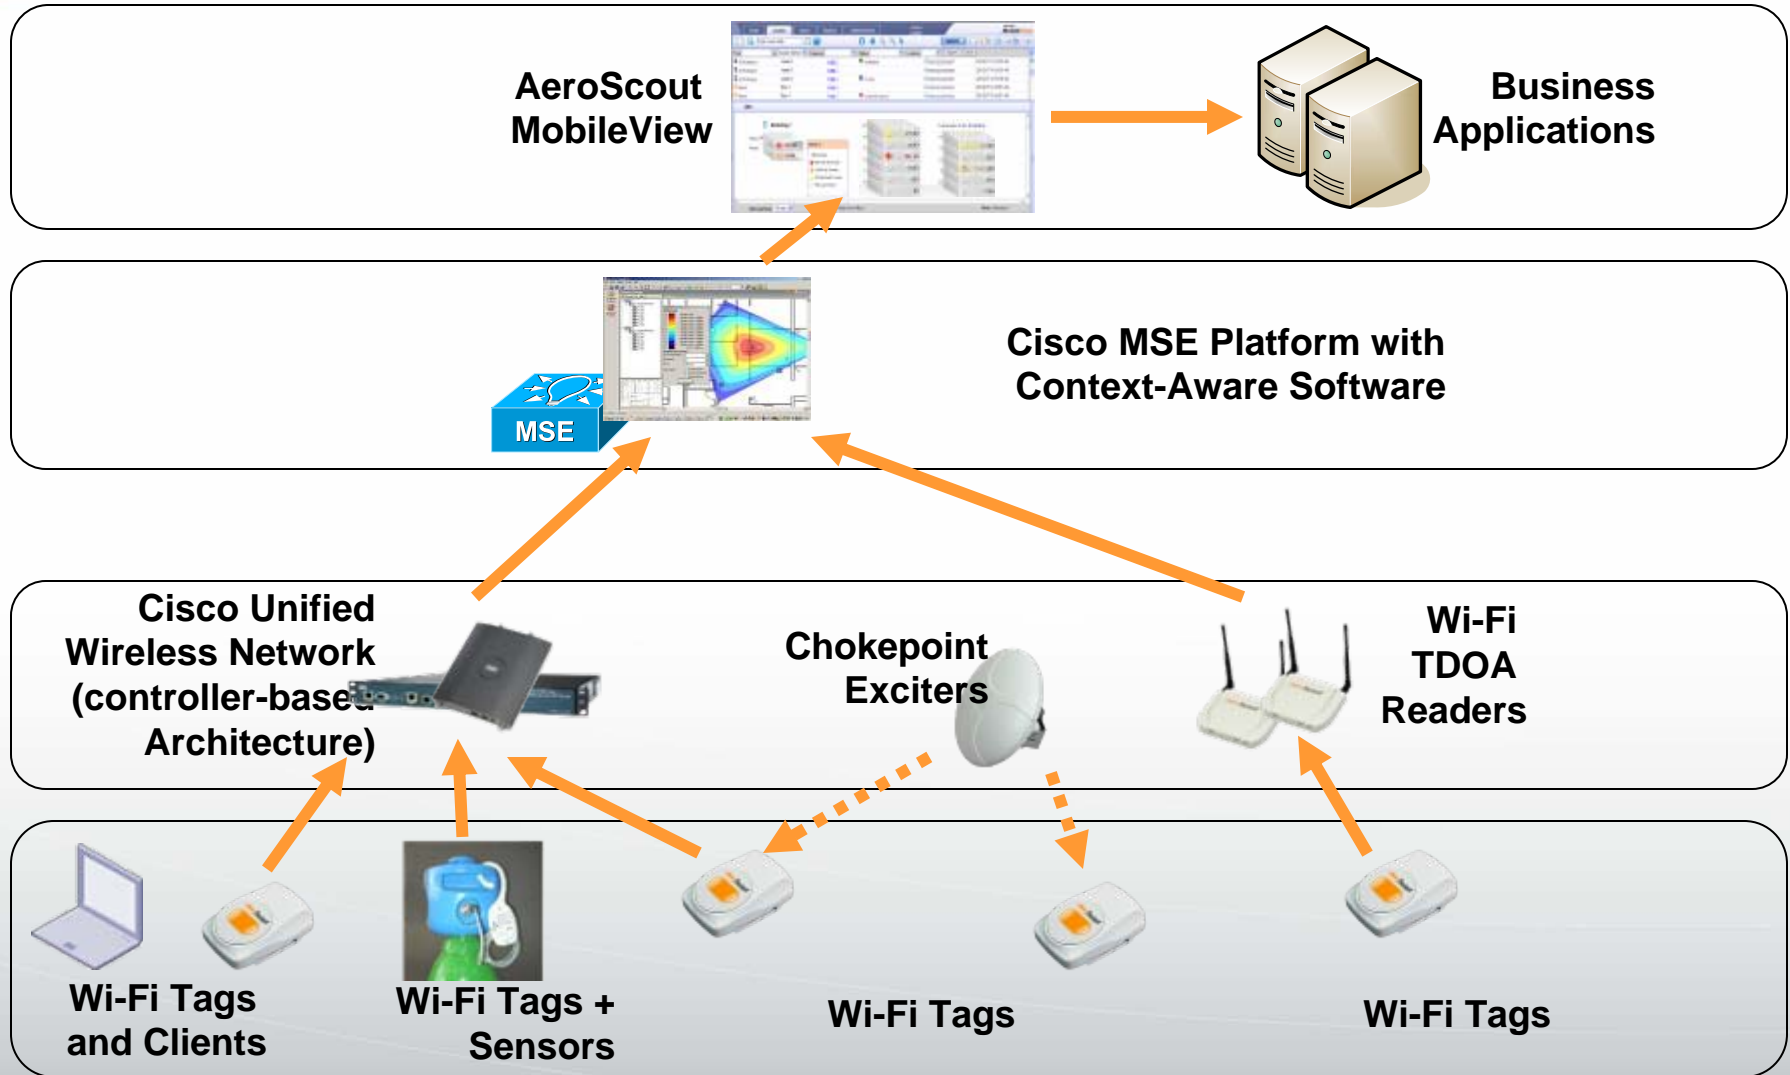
AeroScout MobileView

Business Applications

MSE

Cisco MSE Platform with Context-Aware Software

Cisco Unified Wireless Network (controller-based Architecture)

Chokepoint Exciters

Wi-Fi TDOA Readers

Wi-Fi Tags and Clients

Wi-Fi Tags + Sensors

Wi-Fi Tags

Wi-Fi Tags